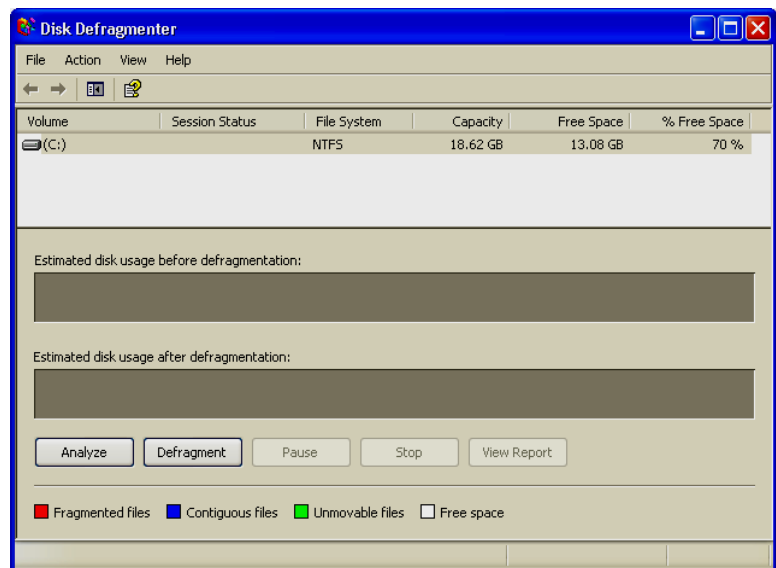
Disk Defragmenter

File Action View Help

| Volume | Session Status | File System | Capacity | Free Space | % Free Space |
|---|---|---|---|---|---|
| (C:) | | NTFS | 18.62 GB | 13.08 GB | 70 % |

Estimated disk usage before defragmentation:

Estimated disk usage after defragmentation:

Analyze Defragment Pause Stop View Report

Fragmented files Contiguous files Unmovable files Free space